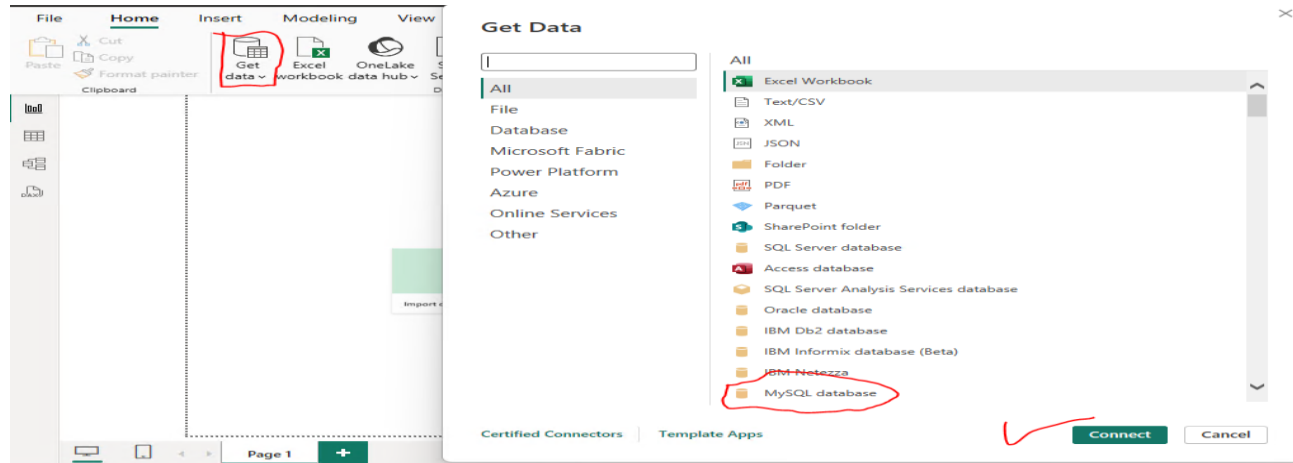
File Home Insert Modeling View

Paste
Cut
Copy
Format painter
Clipboard

Get data
Excel workbook
OneLake data hub

Import d

Page 1
+

Get Data

All
File
Database
Microsoft Fabric
Power Platform
Azure
Online Services
Other

All
Excel Workbook
Text/CSV
XML
JSON
Folder
PDF
Parquet
SharePoint folder
SQL Server database
Access database
SQL Server Analysis Services database
Oracle database
IBM Db2 database
IBM Informix database (Beta)
IBM Netezza
MySQL database

Certified Connectors
Template Apps
Connect
Cancel